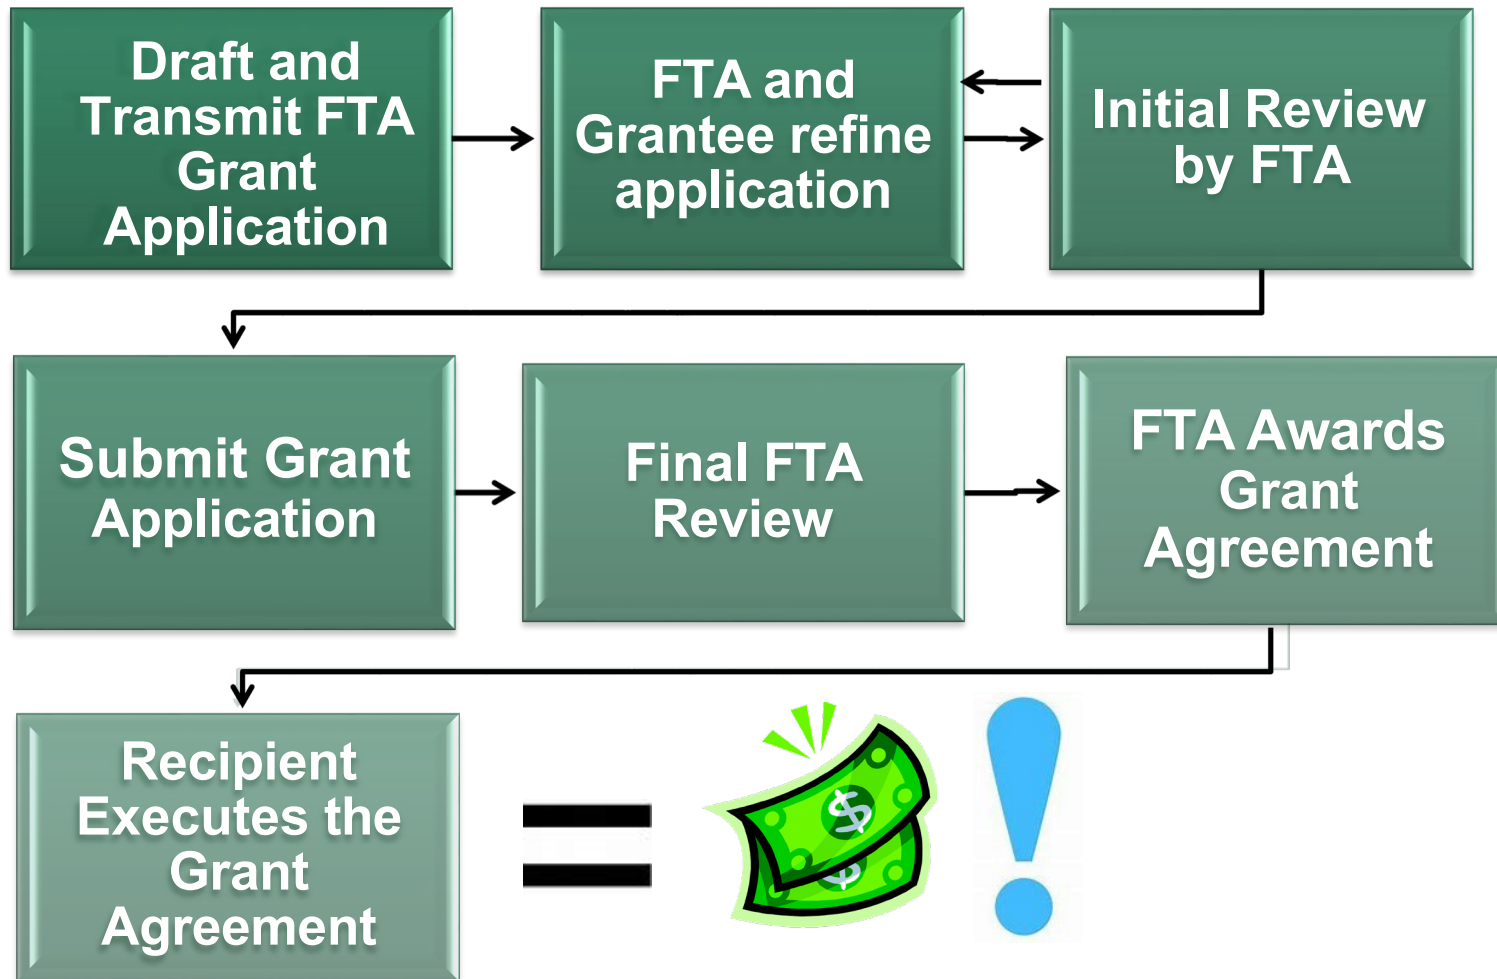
Draft and Transmit FTA Grant Application

FTA and Grantee refine application

Initial Review by FTA

Submit Grant Application

Final FTA Review

FTA Awards Grant Agreement

Recipient Executes the Grant Agreement

=

$

$

!